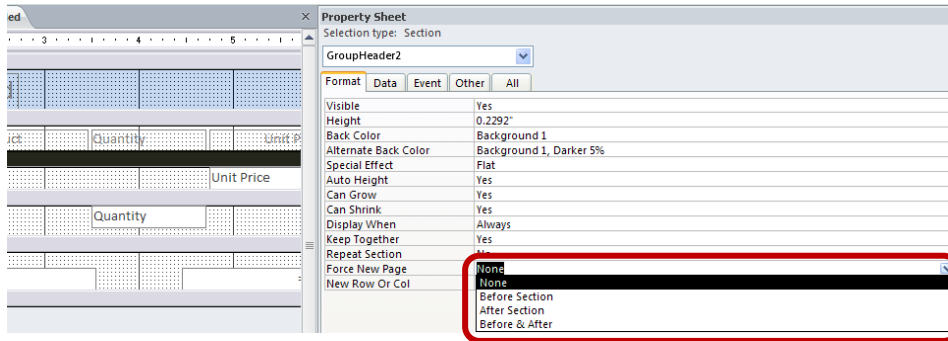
ed
3 4 5
Quantity
Unit P
Unit Price
Quantity

Property Sheet
Selection type: Section
GroupHeader2
Format Data Event Other All

| | |
|---|---|
| Visible | Yes |
| Height | 0.2292" |
| Back Color | Background 1 |
| Alternate Back Color | Background 1, Darker 5% |
| Special Effect | Flat |
| Auto Height | Yes |
| Can Grow | Yes |
| Can Shrink | Yes |
| Display When | Always |
| Keep Together | Yes |
| Repeat Section | No |
| Force New Page | None |
| New Row Or Col | |

None
Before Section
After Section
Before & After